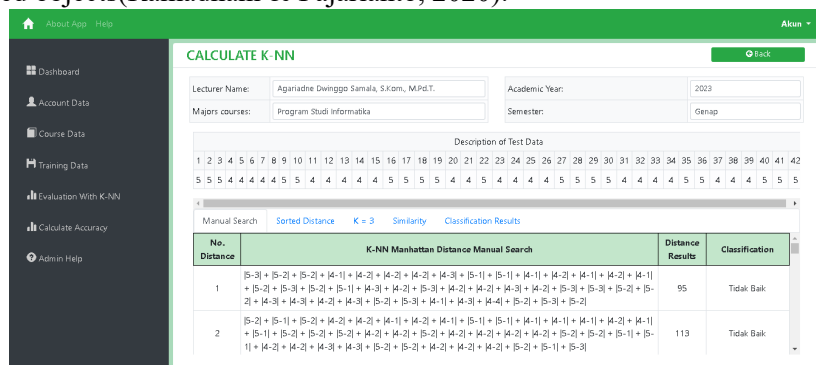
ed object (Ramadhani & Dujalaine, 2020).

About App Help

Akun

Dashboard

Account Data

Course Data

Training Data

Evaluation With K-NN

Calculate Accuracy

Admin Help

CALCULATE K-NN

Back

Lecturer Name: Agariadne Dwinggo Samala, S.Kom., M.Pd.T.

Academic Year: 2023

Majors courses: Program Studi Informatika

Semester: Genap

Description of Test Data

| 1 | 2 | 3 | 4 | 5 | 6 | 7 | 8 | 9 | 10 | 11 | 12 | 13 | 14 | 15 | 16 | 17 | 18 | 19 | 20 | 21 | 22 | 23 | 24 | 25 | 26 | 27 | 28 | 29 | 30 | 31 | 32 | 33 | 34 | 35 | 36 | 37 | 38 | 39 | 40 | 41 | 42 |
|---|---|---|---|---|---|---|---|---|---|---|---|---|---|---|---|---|---|---|---|---|---|---|---|---|---|---|---|---|---|---|---|---|---|---|---|---|---|---|---|---|---|
| 5 | 5 | 5 | 4 | 4 | 4 | 4 | 4 | 5 | 5 | 4 | 4 | 4 | 4 | 5 | 5 | 5 | 4 | 4 | 4 | 5 | 4 | 4 | 4 | 4 | 4 | 5 | 5 | 5 | 4 | 4 | 4 | 4 | 5 | 4 | 4 | 4 | 4 | 4 | 5 | 5 | 5 |

Manual Search Sorted Distance K = 3 Similarity Classification Results

| No. Distance | K-NN Manhattan Distance Manual Search | Distance Results | Classification |
|---|---|---|---|
| 1 | \|5-3\| + \|5-2\| + \|5-2\| + \|4-1\| + \|4-2\| + \|4-2\| + \|4-2\| + \|4-3\| + \|5-1\| + \|5-1\| + \|4-1\| + \|4-2\| + \|4-1\| + \|4-2\| + \|4-1\| + \|5-2\| + \|5-3\| + \|5-2\| + \|5-1\| + \|4-3\| + \|4-2\| + \|5-3\| + \|4-2\| + \|4-2\| + \|4-2\| + \|5-3\| + \|5-2\| + \|5-2\| + \|4-3\| + \|4-3\| + \|4-2\| + \|4-3\| + \|5-2\| + \|5-3\| + \|4-1\| + \|4-3\| + \|4-4\| + \|5-2\| + \|5-3\| + \|5-2\| | 95 | Tidak Baik |
| 2 | \|5-2\| + \|5-1\| + \|5-2\| + \|4-2\| + \|4-2\| + \|4-1\| + \|4-2\| + \|4-1\| + \|5-1\| + \|5-1\| + \|4-1\| + \|4-1\| + \|4-1\| + \|4-2\| + \|4-1\| + \|5-1\| + \|5-2\| + \|5-2\| + \|5-2\| + \|4-2\| + \|4-2\| + \|5-2\| + \|4-2\| + \|4-2\| + \|4-2\| + \|4-2\| + \|5-2\| + \|5-2\| + \|5-1\| + \|5-1\| + \|4-2\| + \|4-2\| + \|4-3\| + \|4-3\| + \|5-2\| + \|5-2\| + \|4-2\| + \|4-2\| + \|4-2\| + \|5-2\| + \|5-1\| + \|5-3\| | 113 | Tidak Baik |